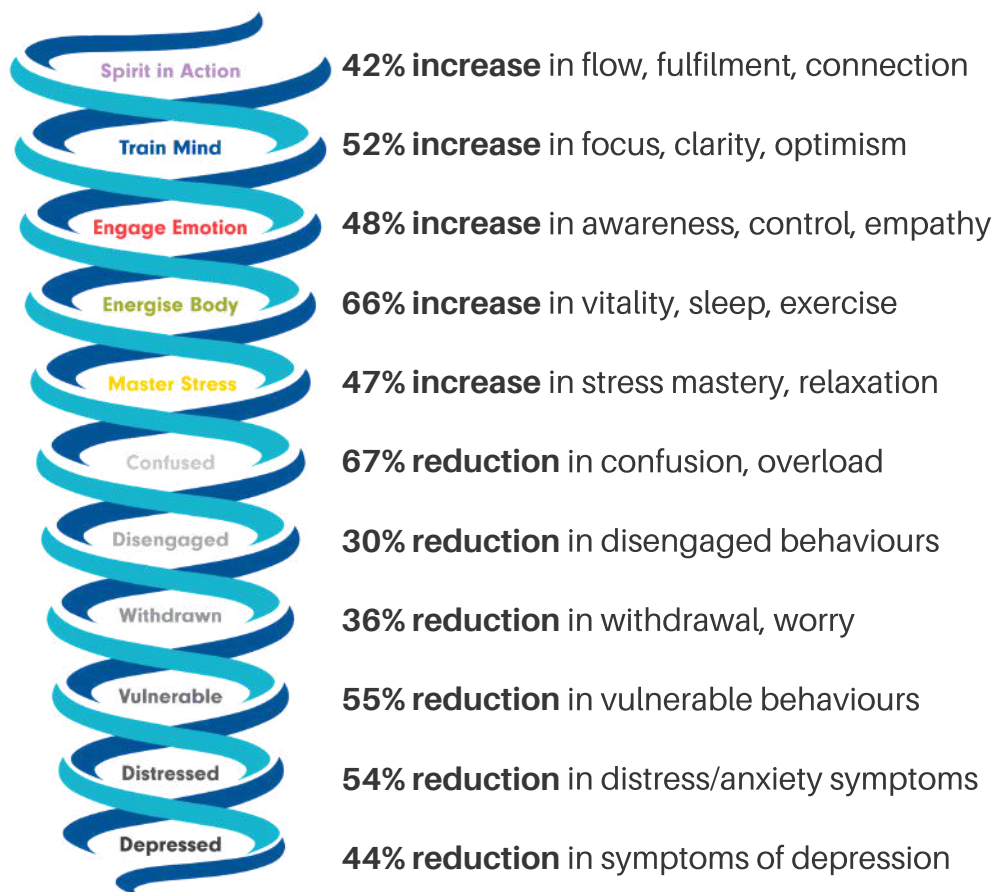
Spirit in Action
**42% increase** in flow, fulfilment, connection

Train Mind
**52% increase** in focus, clarity, optimism

Engage Emotion
**48% increase** in awareness, control, empathy

Energise Body
**66% increase** in vitality, sleep, exercise

Master Stress
**47% increase** in stress mastery, relaxation

Confused
**67% reduction** in confusion, overload

Disengaged
**30% reduction** in disengaged behaviours

Withdrawn
**36% reduction** in withdrawal, worry

Vulnerable
**55% reduction** in vulnerable behaviours

Distressed
**54% reduction** in distress/anxiety symptoms

Depressed
**44% reduction** in symptoms of depression